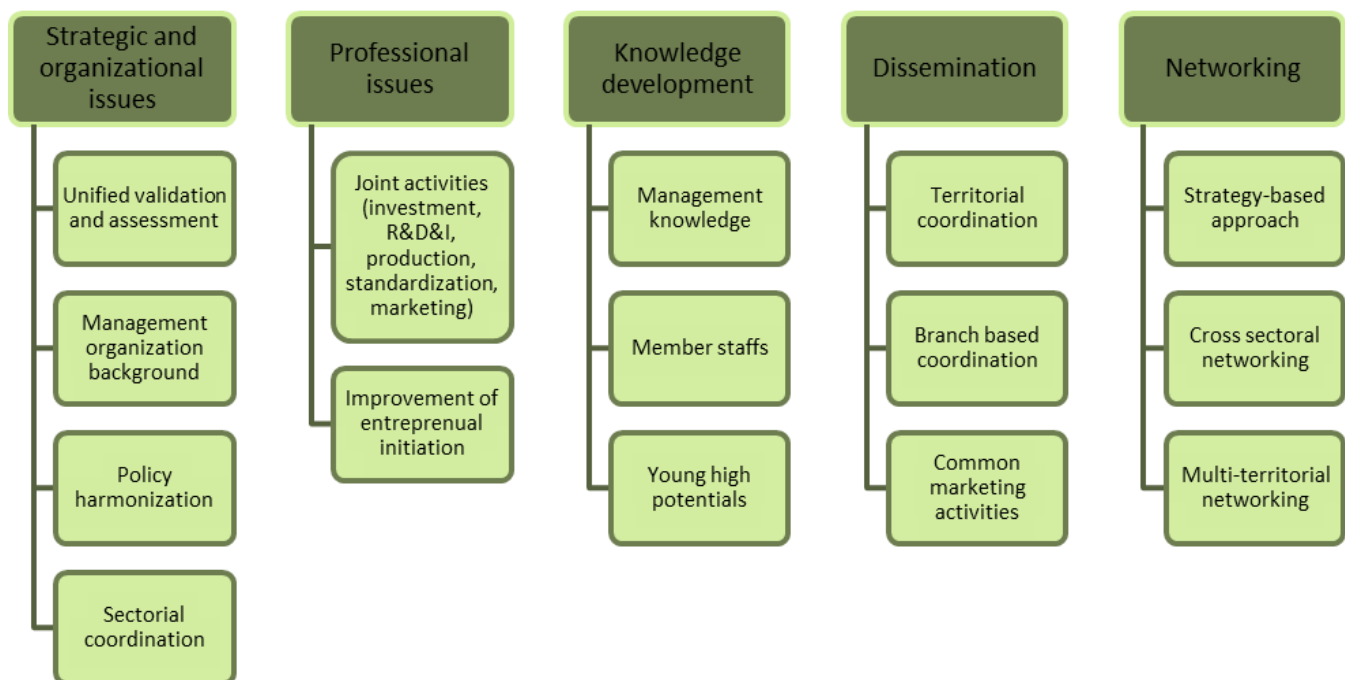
Strategic and organizational issues

Unified validation and assessment

Management organization background

Policy harmonization

Sectorial coordination

Professional issues

Joint activities (investment, R&D&I, production, standardization, marketing)

Improvement of entreprenual initiation

Knowledge development

Management knowledge

Member staffs

Young high potentials

Dissemination

Territorial coordination

Branch based coordination

Common marketing activities

Networking

Strategy-based approach

Cross sectoral networking

Multi-territorial networking